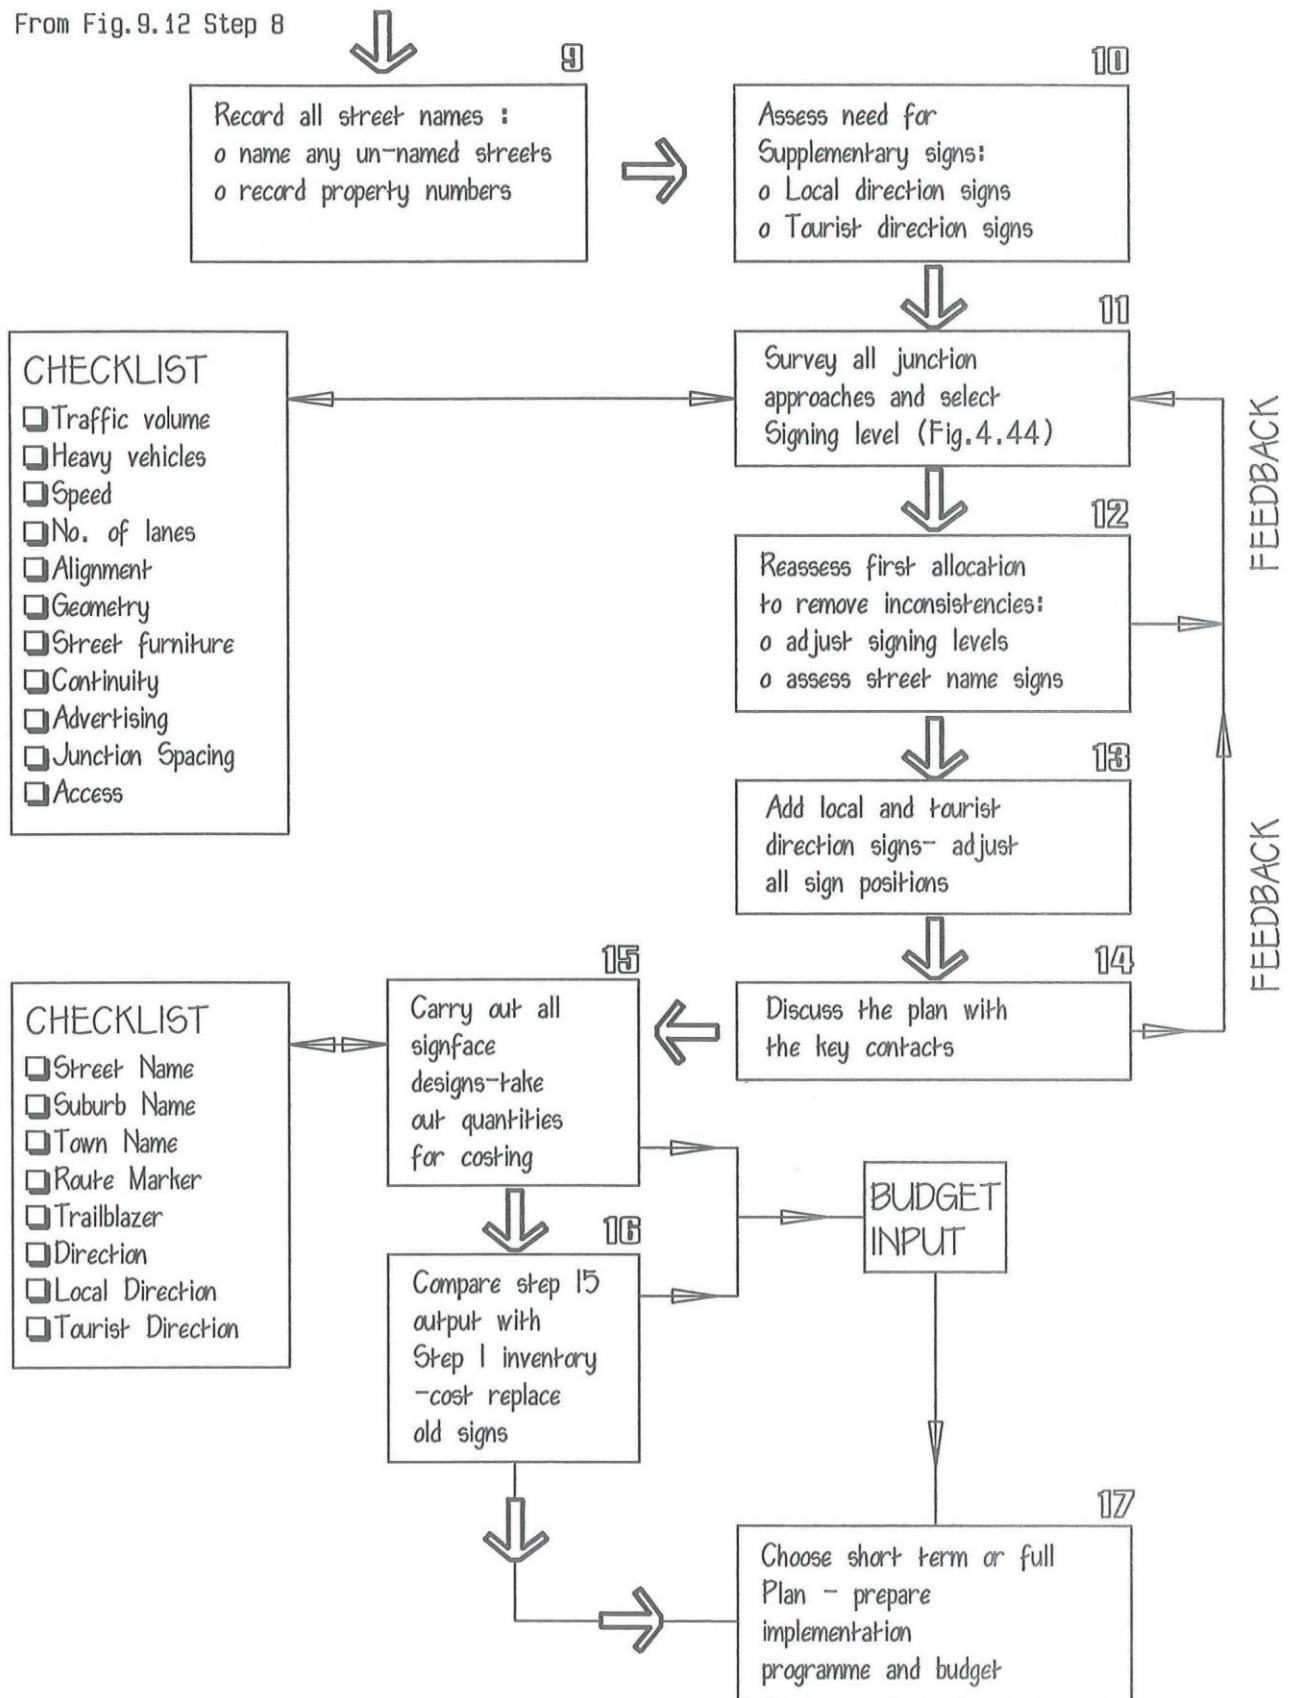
From Fig.9.12 Step 8

9

Record all street names :
o name any un-named streets
o record property numbers

10

Assess need for Supplementary signs:
o Local direction signs
o Tourist direction signs

CHECKLIST
❑ Traffic volume
❑ Heavy vehicles
❑ Speed
❑ No. of lanes
❑ Alignment
❑ Geometry
❑ Street furniture
❑ Continuity
❑ Advertising
❑ Junction Spacing
❑ Access

11

Survey all junction approaches and select Signing level (Fig.4.44)

FEEDBACK

12

Reassess first allocation to remove inconsistencies:
o adjust signing levels
o assess street name signs

13

Add local and tourist direction signs- adjust all sign positions

FEEDBACK

15

14

CHECKLIST
❑ Street Name
❑ Suburb Name
❑ Town Name
❑ Route Marker
❑ Trailblazer
❑ Direction
❑ Local Direction
❑ Tourist Direction

Carry out all signface designs-take out quantities for costing

Discuss the plan with the key contacts

BUDGET INPUT

16

Compare step 15 output with Step 1 inventory -cost replace old signs

17

Choose short term or full Plan - prepare implementation programme and budget